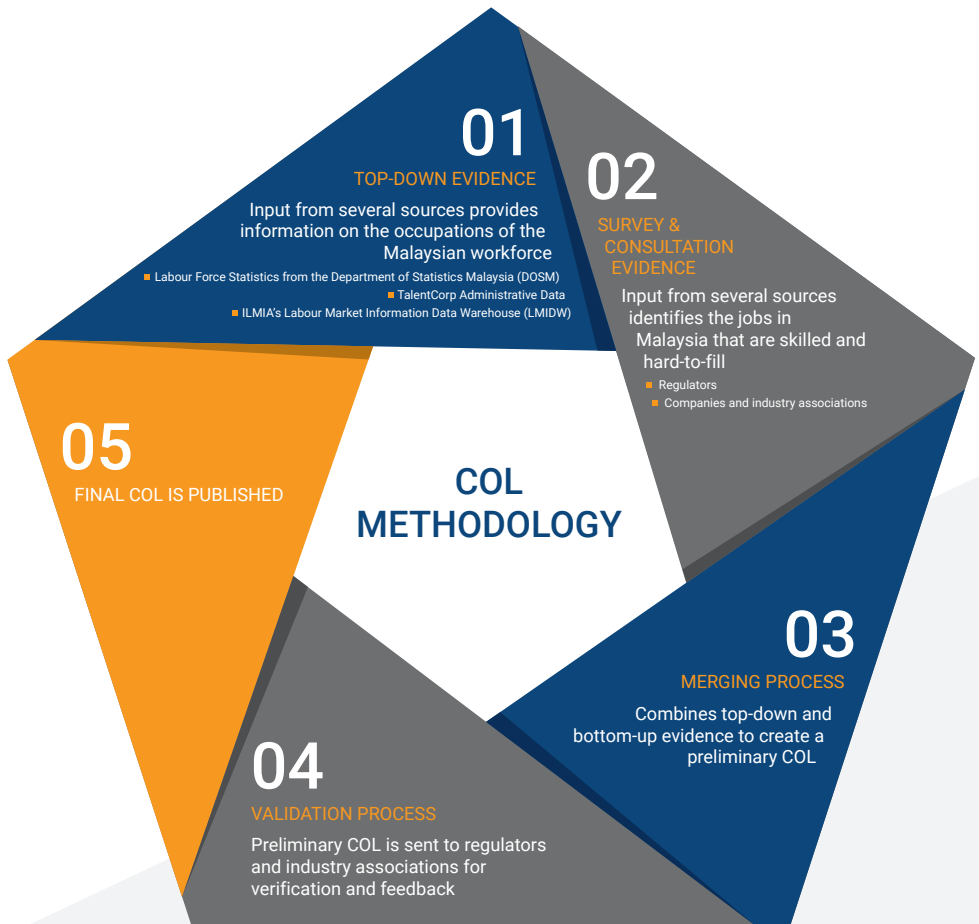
01
TOP-DOWN EVIDENCE
Input from several sources provides information on the occupations of the Malaysian workforce
Labour Force Statistics from the Department of Statistics Malaysia (DOSM)
TalentCorp Administrative Data
ILMIA's Labour Market Information Data Warehouse (LMIDW)

02
SURVEY & CONSULTATION EVIDENCE
Input from several sources identifies the jobs in Malaysia that are skilled and hard-to-fill
Regulators
Companies and industry associations

COL METHODOLOGY

03
MERGING PROCESS
Combines top-down and bottom-up evidence to create a preliminary COL

04
VALIDATION PROCESS
Preliminary COL is sent to regulators and industry associations for verification and feedback

05
FINAL COL IS PUBLISHED